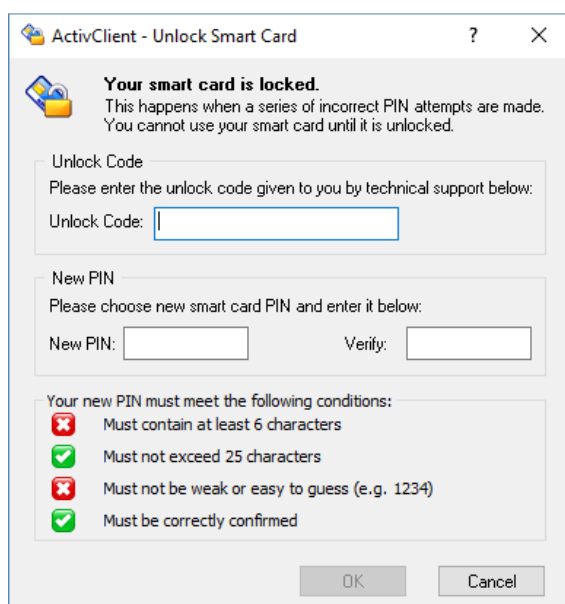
ActivClient - Unlock Smart Card ? ✕

Your smart card is locked.
This happens when a series of incorrect PIN attempts are made. You cannot use your smart card until it is unlocked.

Unlock Code
Please enter the unlock code given to you by technical support below:
Unlock Code:

New PIN
Please choose new smart card PIN and enter it below:
New PIN: Verify:

Your new PIN must meet the following conditions:
Must contain at least 6 characters
Must not exceed 25 characters
Must not be weak or easy to guess (e.g. 1234)
Must be correctly confirmed

OK Cancel